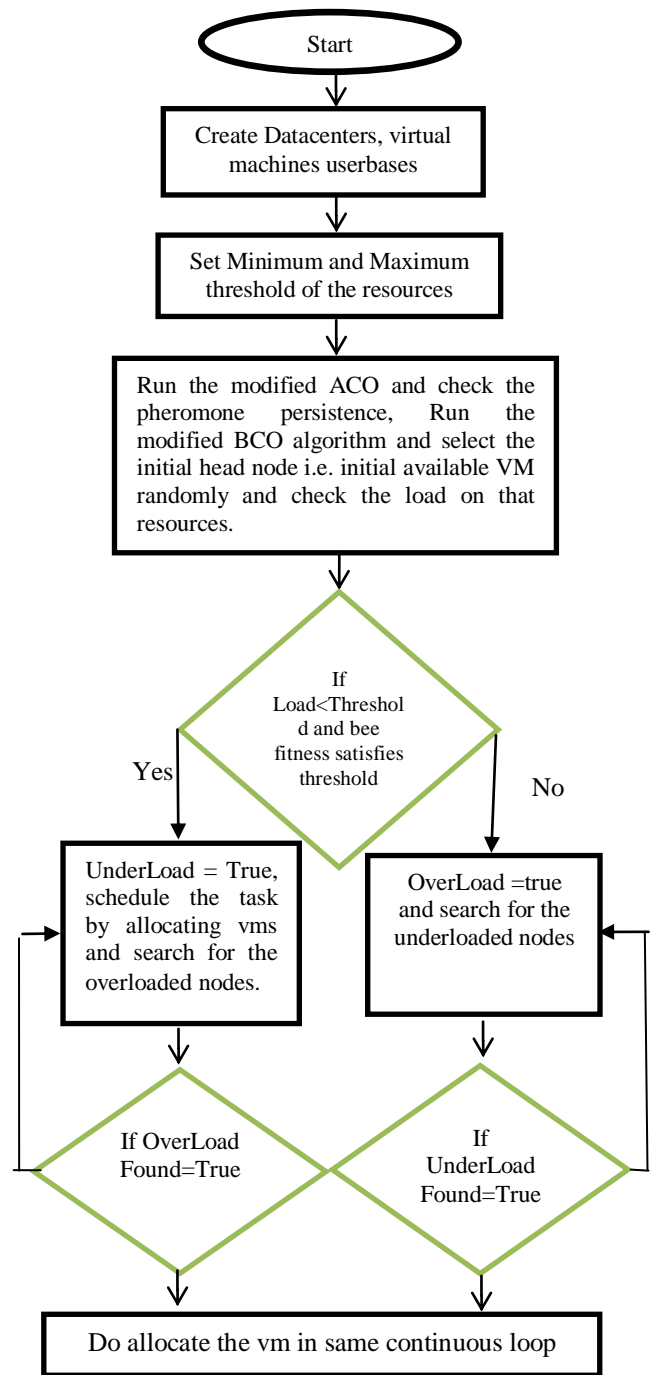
Start

Create Datacenters, virtual machines userbases

Set Minimum and Maximum threshold of the resources

Run the modified ACO and check the pheromone persistence, Run the modified BCO algorithm and select the initial head node i.e. initial available VM randomly and check the load on that resources.

If Load<Threshold and bee fitness satisfies threshold

Yes

No

UnderLoad = True, schedule the task by allocating vms and search for the overloaded nodes.

OverLoad =true and search for the underloaded nodes

If OverLoad Found=True

If UnderLoad Found=True

Do allocate the vm in same continuous loop